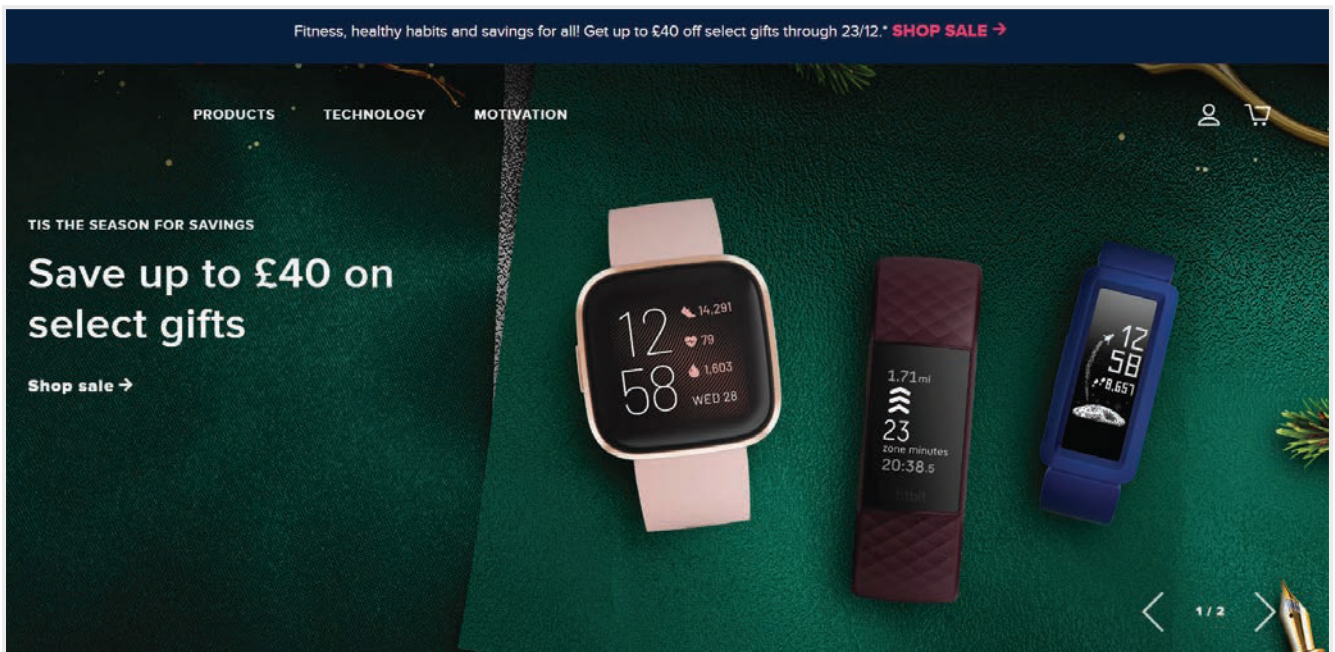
Fitness, healthy habits and savings for all! Get up to £40 off select gifts through 23/12.* SHOP SALE →

PRODUCTS TECHNOLOGY MOTIVATION

TIS THE SEASON FOR SAVINGS

Save up to £40 on select gifts

Shop sale →

12
58
14,291
79
1,603
WED 28

1.71mi
23
zone minutes
20:38.5
fitbit

12
58
8,657

1/2